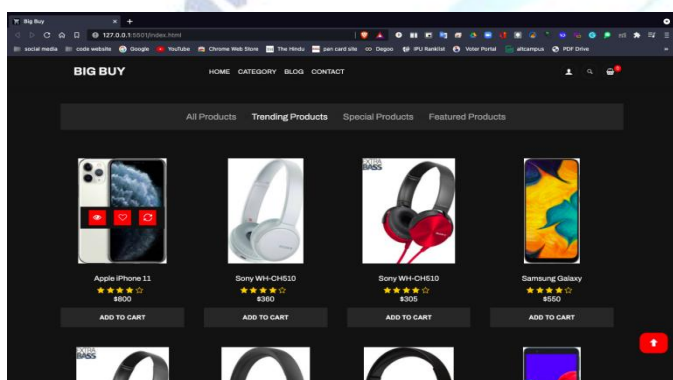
Big Buy

127.0.0.1:5501/index.html

social media  code website  Google  YouTube  Chrome Web Store  The Hindu  pan card site  Dogoo  IPU Ranklist  Voter Portal  aftcampus  PDF Drive

BIG BUY

HOME CATEGORY BLOG CONTACT

All Products  Trending Products  Special Products  Featured Products

Apple iPhone 11
$800
ADD TO CART

Sony WH-CH510
$360
ADD TO CART

EXTRA BASS
Sony WH-CH510
$305
ADD TO CART

Samsung Galaxy
$550
ADD TO CART

EXTRA BASS